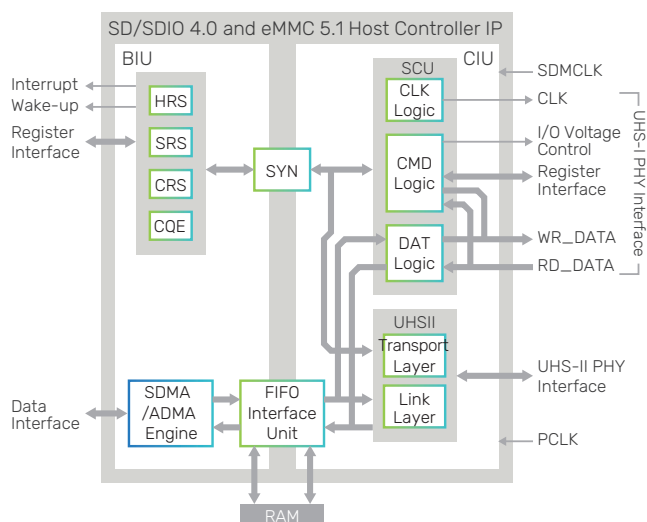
SD/SDIO 4.0 and eMMC 5.1 Host Controller IP

BIU

CIU

Interrupt

Wake-up

Register Interface

HRS

SRS

CRS

CQE

SYN

SCU

CLK Logic

CMD Logic

DAT Logic

SDMCLK

CLK

I/O Voltage Control

Register Interface

WR_DATA

RD_DATA

UHS-I PHY Interface

UHSII

Transport Layer

Link Layer

UHS-II PHY Interface

Data Interface

SDMA /ADMA Engine

FIFO Interface Unit

PCLK

RAM